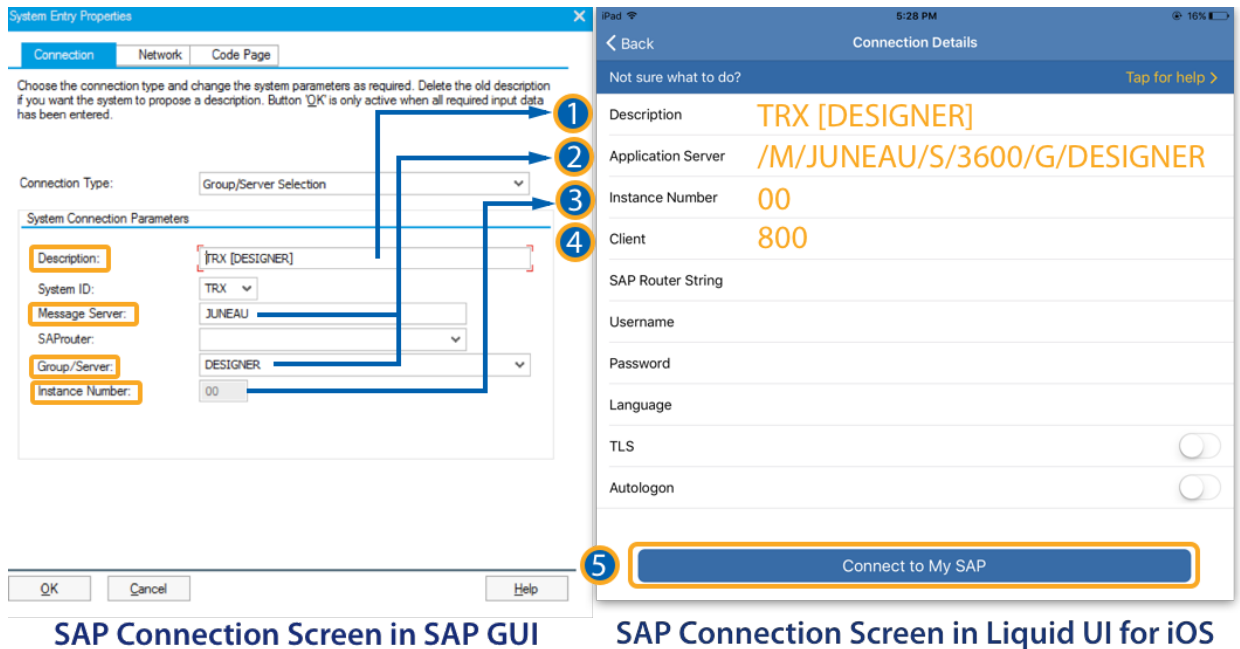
System Entry Properties

Connection | Network | Code Page

Choose the connection type and change the system parameters as required. Delete the old description if you want the system to propose a description. Button 'OK' is only active when all required input data has been entered.

Connection Type: Group/Server Selection

System Connection Parameters

Description: TRX [DESIGNER]

System ID: TRX

Message Server: JUNEAU

SAProuter:

Group/Server: DESIGNER

Instance Number: 00

OK | Cancel | Help

iPad 5:28 PM 16%

Back | Connection Details

Not sure what to do? Tap for help >

1 Description TRX [DESIGNER]

2 Application Server /M/JUNEAU/S/3600/G/DESIGNER

3 Instance Number 00

4 Client 800

SAP Router String

Username

Password

Language

TLS

Autologon

5 Connect to My SAP

SAP Connection Screen in SAP GUI

SAP Connection Screen in Liquid UI for iOS